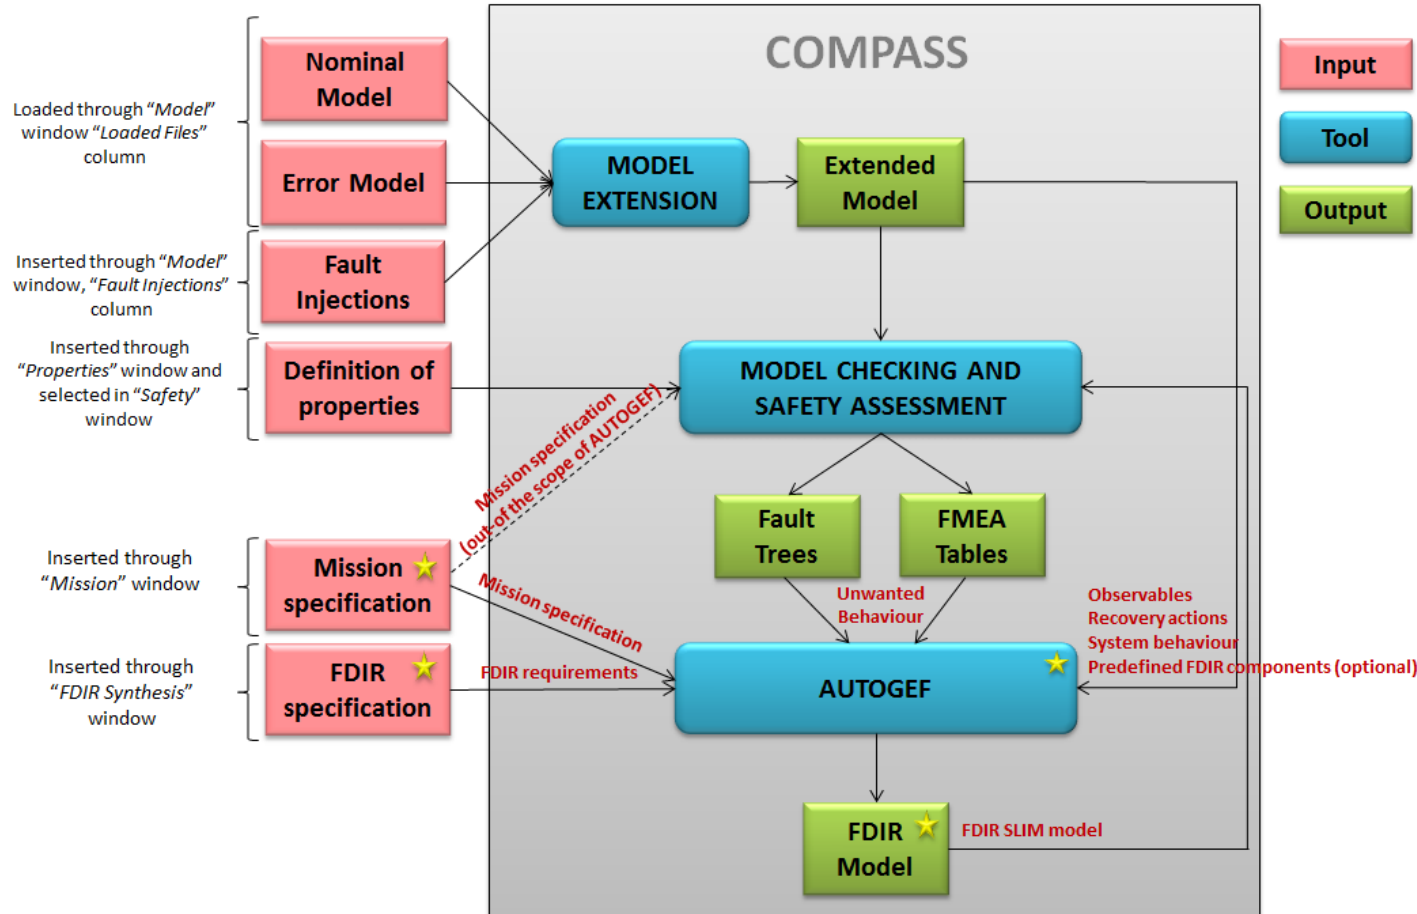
COMPASS

Input

Tool

Output

Loaded through "Model" window "Loaded Files" column

Nominal Model

Error Model

Inserted through "Model" window, "Fault Injections" column

Fault Injections

Inserted through "Properties" window and selected in "Safety" window

Definition of properties

Inserted through "Mission" window

Mission specification

Inserted through "FDIR Synthesis" window

FDIR specification

MODEL EXTENSION

Extended Model

MODEL CHECKING AND SAFETY ASSESSMENT

Mission specification (out of the scope of AUTOGEF)

Fault Trees

FMEA Tables

Unwanted Behaviour

Mission specification

FDIR requirements

Observables
Recovery actions
System behaviour
Predefined FDIR components (optional)

AUTOGEF

FDIR Model

FDIR SLIM model